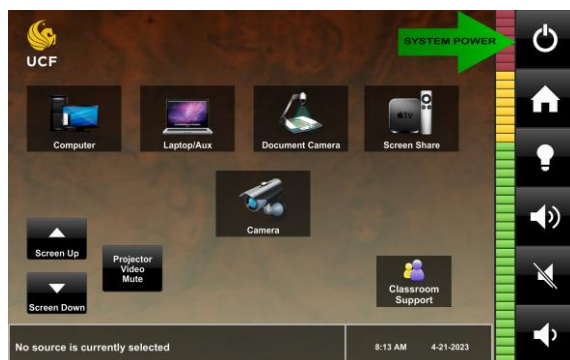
UCF

SYSTEM POWER

Computer

Laptop/Aux

Document Camera

tv

Screen Share

Camera

Screen Up

Projector Video Mute

Screen Down

Classroom Support

No source is currently selected

8:13 AM

4-21-2023